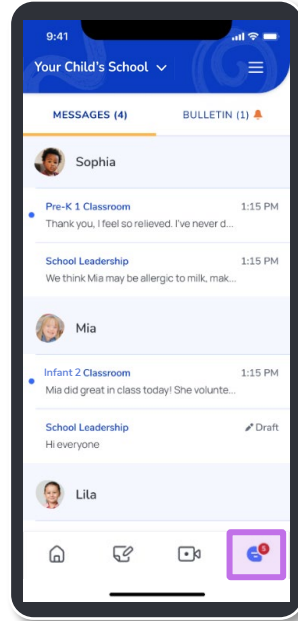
9:41

Your Child's School

MESSAGES (4)

BULLETIN (1)

Sophia

Pre-K 1 Classroom
1:15 PM
Thank you, I feel so relieved. I've never d...

School Leadership
1:15 PM
We think Mia may be allergic to milk, mak...

Mia

Infant 2 Classroom
1:15 PM
Mia did great in class today! She volunte...

School Leadership
Draft
Hi everyone

Lila

5